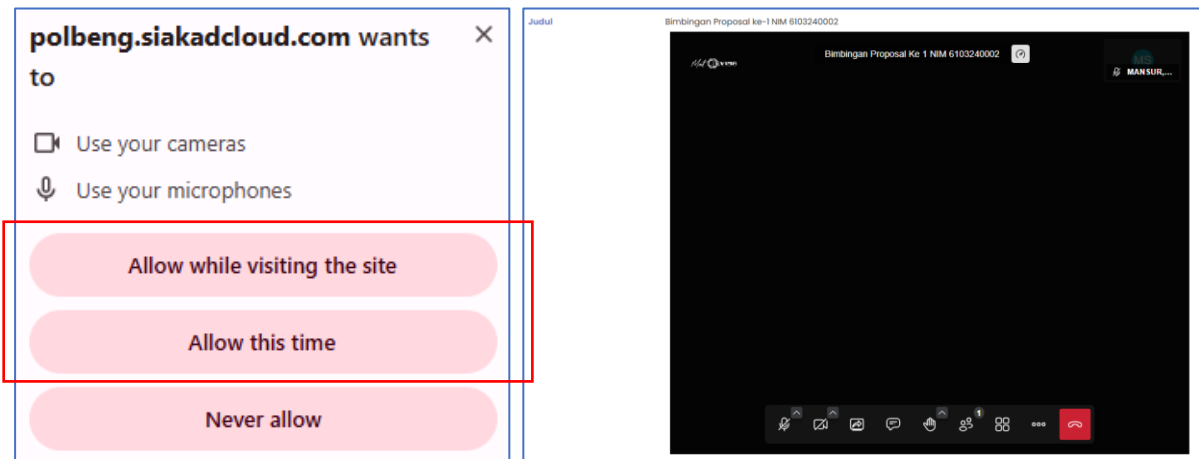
polbeng.siakadcloud.com wants to

Use your cameras

Use your microphones

Allow while visiting the site

Allow this time

Never allow

Judul

Bimbingan Proposal ke-1 NIM 6103240002

Bimbingan Proposal Ke 1 NIM 6103240002

MS

MANSUR,...

1